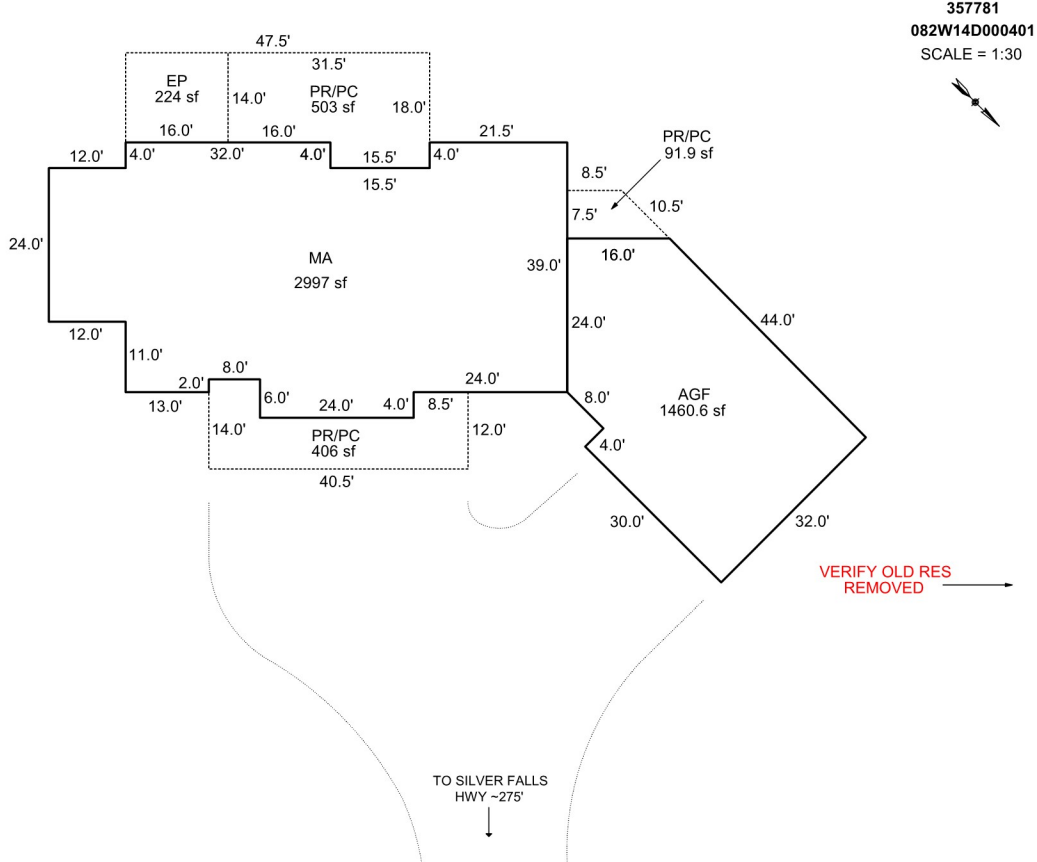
357781
082W14D000401
SCALE = 1:30

47.5'
31.5'
EP
224 sf
14.0'
PR/PC
503 sf
18.0'
16.0'
16.0'
21.5'
12.0'
4.0'
32.0'
4.0'
15.5'
4.0'
15.5'
PR/PC
91.9 sf
8.5'
7.5'
10.5'
24.0'
MA
2997 sf
39.0'
16.0'
44.0'
24.0'
12.0'
11.0'
8.0'
2.0'
6.0'
24.0'
4.0'
8.5'
24.0'
8.0'
AGF
1460.6 sf
13.0'
14.0'
PR/PC
406 sf
12.0'
4.0'
40.5'
30.0'
32.0'
VERIFY OLD RES
REMOVED
TO SILVER FALLS
HWY ~275'